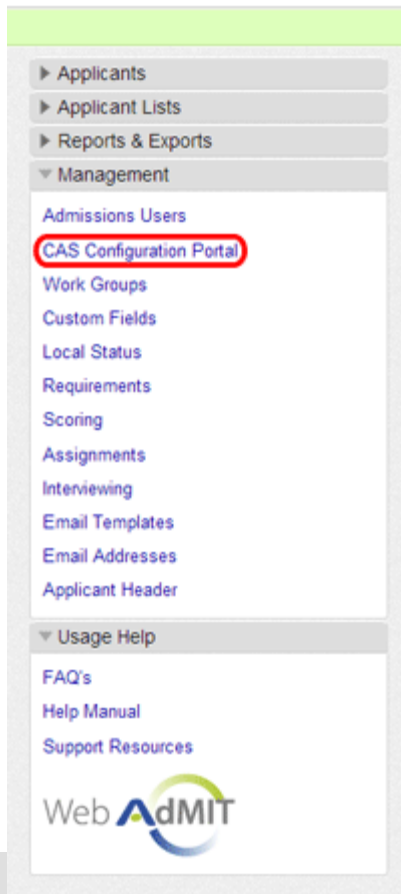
Applicants
Applicant Lists
Reports & Exports
Management

Admissions Users
CAS Configuration Portal
Work Groups
Custom Fields
Local Status
Requirements
Scoring
Assignments
Interviewing
Email Templates
Email Addresses
Applicant Header

Usage Help

FAQ's
Help Manual
Support Resources

Web AdMIT